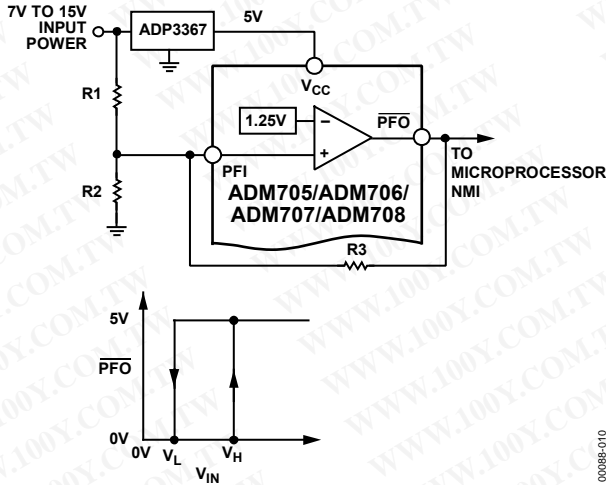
7V TO 15V INPUT POWER

ADP3367

5V

$V_{CC}$

R1

1.25V

−

+

$\overline{PFO}$

PFI

TO MICROPROCESSOR NMI

R2

ADM705/ADM706/ ADM707/ADM708

R3

5V

$\overline{PFO}$

0V

0V

$V_L$

$V_H$

$V_{IN}$

00088-010

WWW.100Y.COM.TW